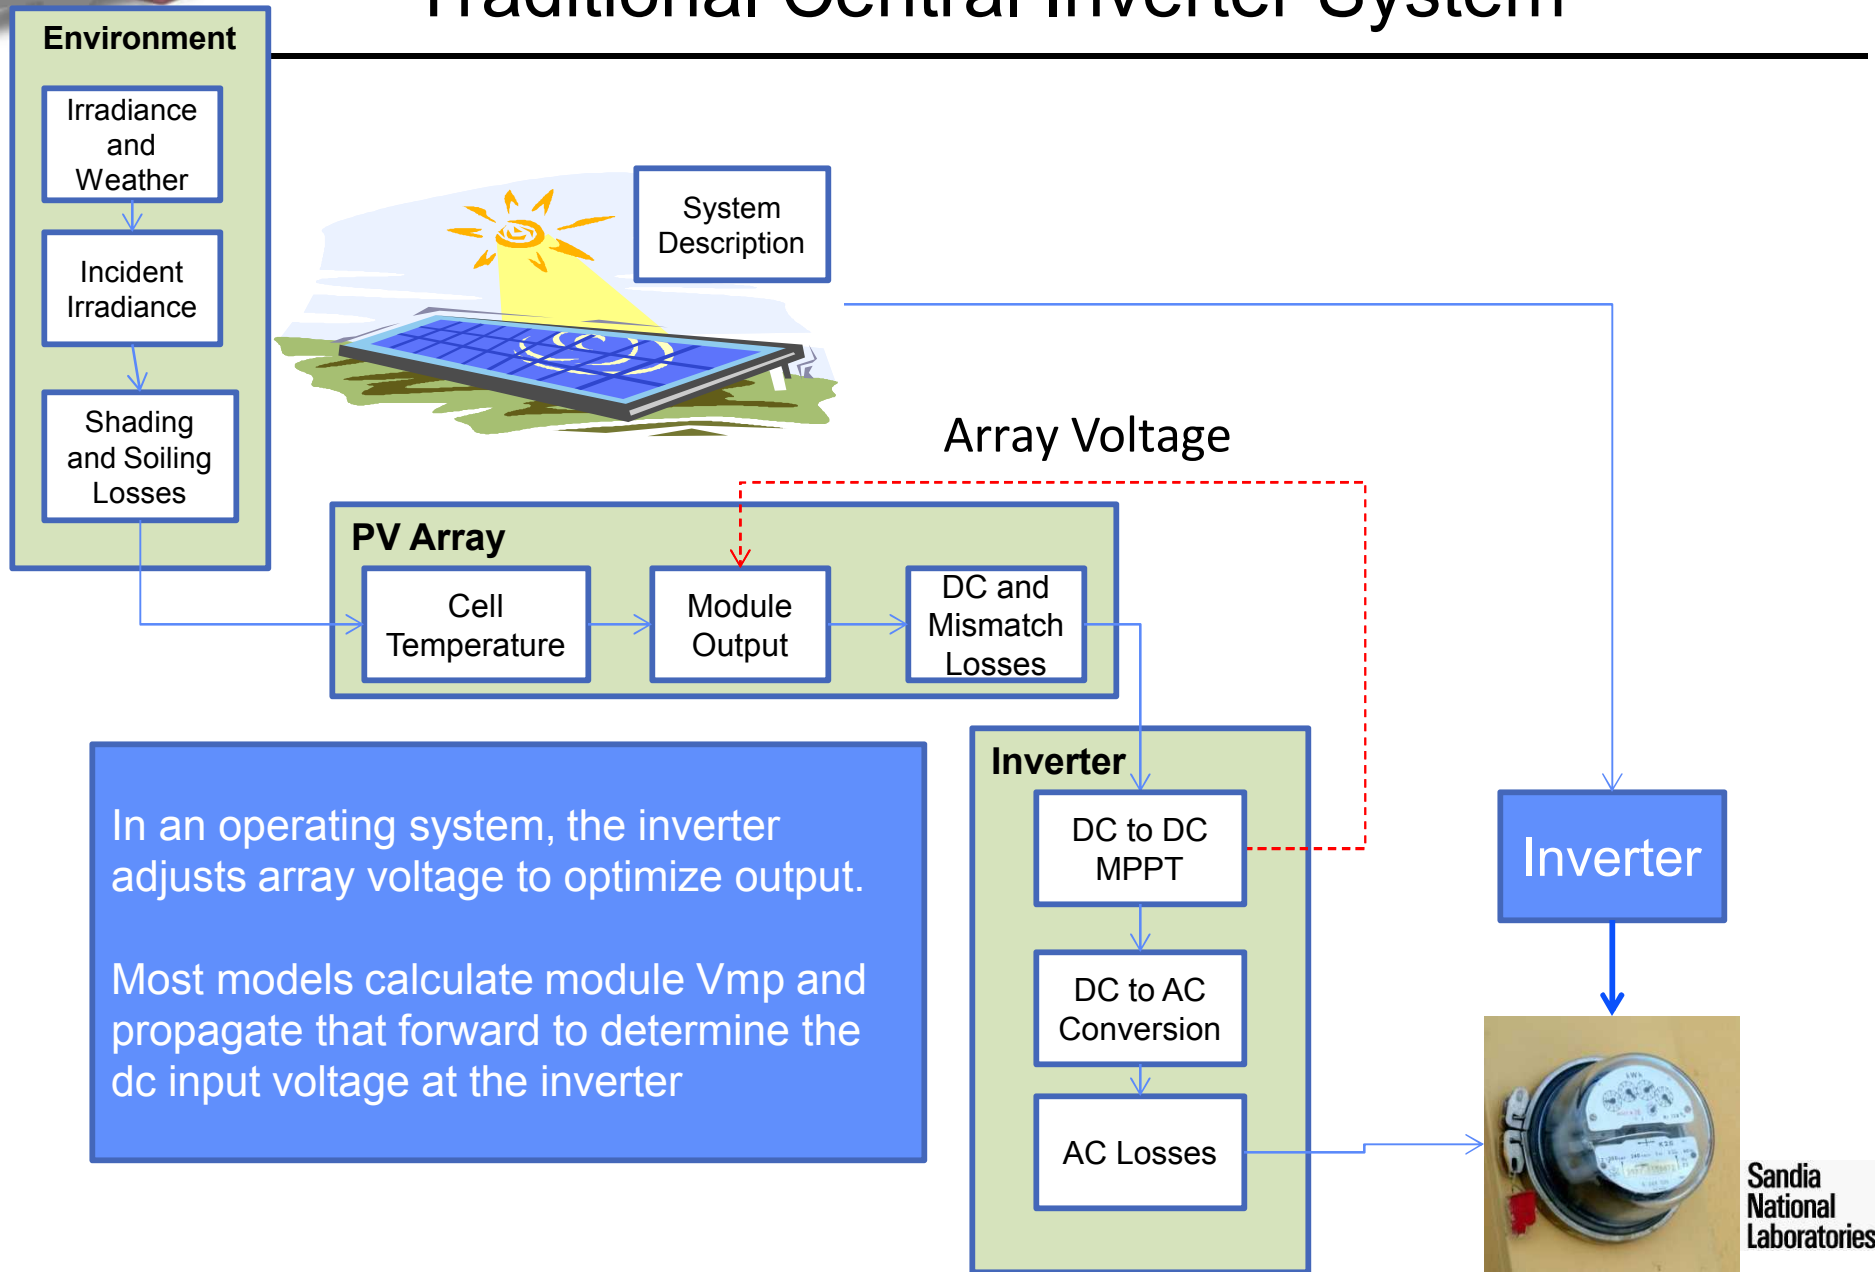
Traditional Central Inverter System

Environment

Irradiance and Weather

Incident Irradiance

Shading and Soiling Losses

System Description

Array Voltage

PV Array

Cell Temperature

Module Output

DC and Mismatch Losses

Inverter

DC to DC MPPT

DC to AC Conversion

AC Losses

Inverter

In an operating system, the inverter adjusts array voltage to optimize output.

Most models calculate module Vmp and propagate that forward to determine the dc input voltage at the inverter

Sandia National Laboratories